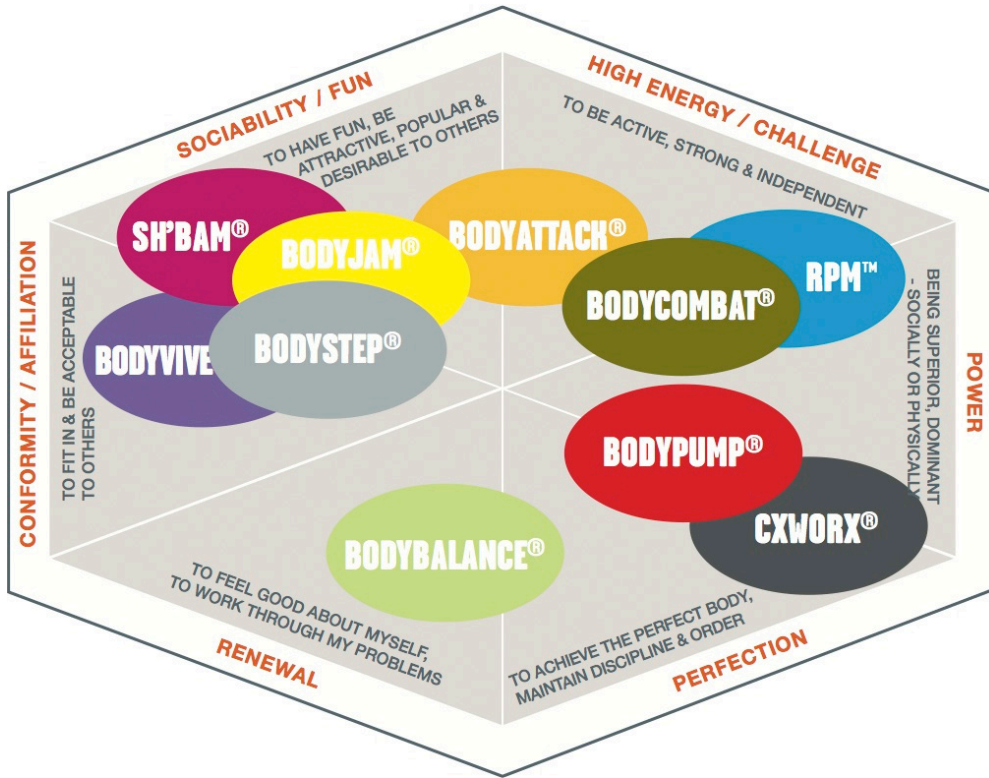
SOCIABILITY / FUN

TO HAVE FUN, BE ATTRACTIVE, POPULAR & DESIRABLE TO OTHERS

HIGH ENERGY / CHALLENGE

TO BE ACTIVE, STRONG & INDEPENDENT

CONFORMITY / AFFILIATION

TO FIT IN & BE ACCEPTABLE TO OTHERS

POWER

BEING SUPERIOR, DOMINANT - SOCIALLY OR PHYSICALLY

SH'BAM®

BODYJAM®

BODYATTACK®

RPM™

BODYCOMBAT®

BODYVIVE

BODYSTEP®

BODYPUMP®

CXWORX®

BODYBALANCE®

TO FEEL GOOD ABOUT MYSELF, TO WORK THROUGH MY PROBLEMS

RENEWAL

TO ACHIEVE THE PERFECT BODY, MAINTAIN DISCIPLINE & ORDER

PERFECTION